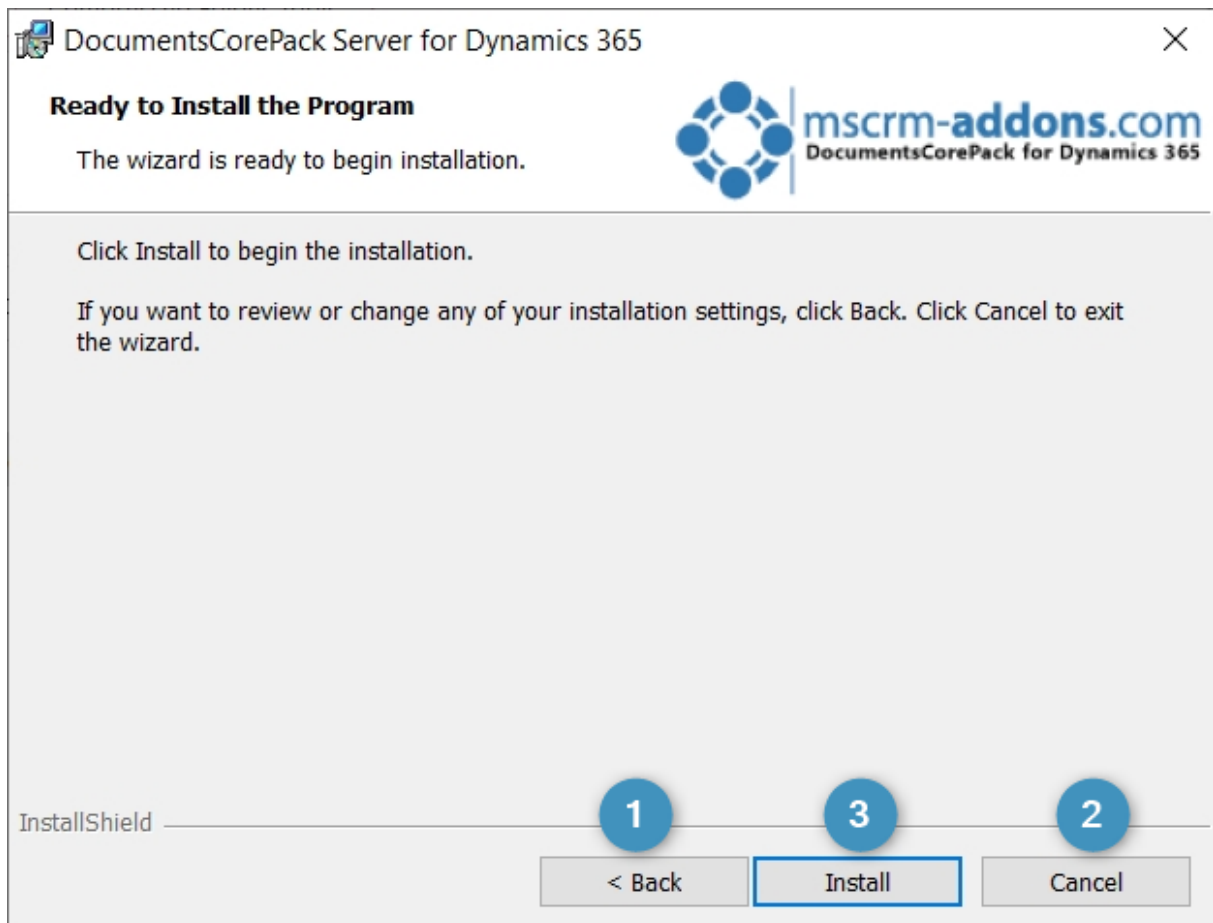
DocumentsCorePack Server for Dynamics 365

Ready to Install the Program

The wizard is ready to begin installation.

mscrm-addons.com
DocumentsCorePack for Dynamics 365

Click Install to begin the installation.

If you want to review or change any of your installation settings, click Back. Click Cancel to exit the wizard.

InstallShield

1
< Back
3
Install
2
Cancel